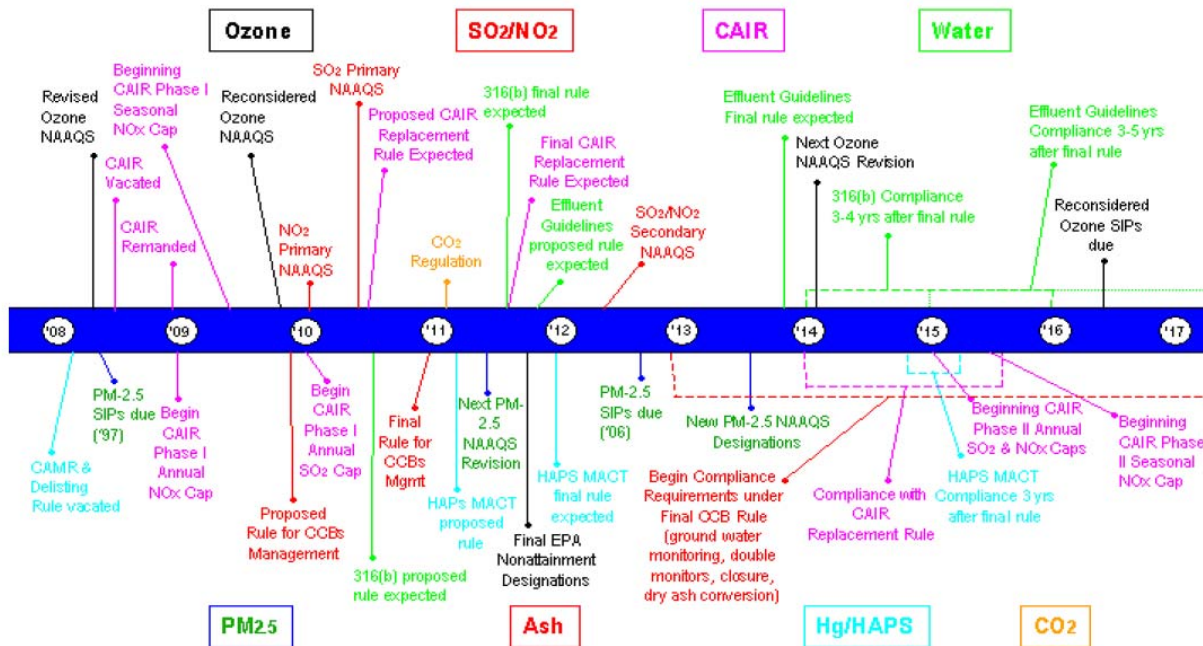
Ozone

SO2/NO2

CAIR

Water

Revised Ozone NAAQS

Beginning CAIR Phase I Seasonal NOx Cap

CAIR Vacated

CAIR Remanded

Reconsidered Ozone NAAQS

NO2 Primary NAAQS

SO2 Primary NAAQS

Proposed CAIR Replacement Rule Expected

CO2 Regulation

316(b) final rule expected

Final CAIR Replacement Rule Expected

Effluent Guidelines proposed rule expected

SO2/NO2 Secondary NAAQS

Effluent Guidelines Final rule expected

Next Ozone NAAQS Revision

316(b) Compliance 3-4 yrs after final rule

Effluent Guidelines Compliance 3-5 yrs after final rule

Reconsidered Ozone SIPs due

'08 '09 '10 '11 '12 '13 '14 '15 '16 '17

CAMR & Delisting Rule vacated

PM-2.5 SIPs due ('97)

Begin CAIR Phase I Annual NOx Cap

Proposed Rule for CCBs Management

Begin CAIR Phase I Annual SO2 Cap

316(b) proposed rule expected

Final Rule for CCBs Mgmt

HAPs MACT proposed rule

Next PM-2.5 NAAQS Revision

Final EPA Nonattainment Designations

HAPS MACT final rule expected

PM-2.5 SIPs due ('06)

New PM-2.5 NAAQS Designations

Begin Compliance Requirements under Final CCB Rule (ground water monitoring, double monitors, closure, dry ash conversion)

Compliance with CAIR Replacement Rule

HAPS MACT Compliance 3 yrs after final rule

Beginning CAIR Phase II Annual SO2 & NOx Caps

Beginning CAIR Phase II Seasonal NOx Cap

PM2.5

Ash

Hg/HAPS

CO2